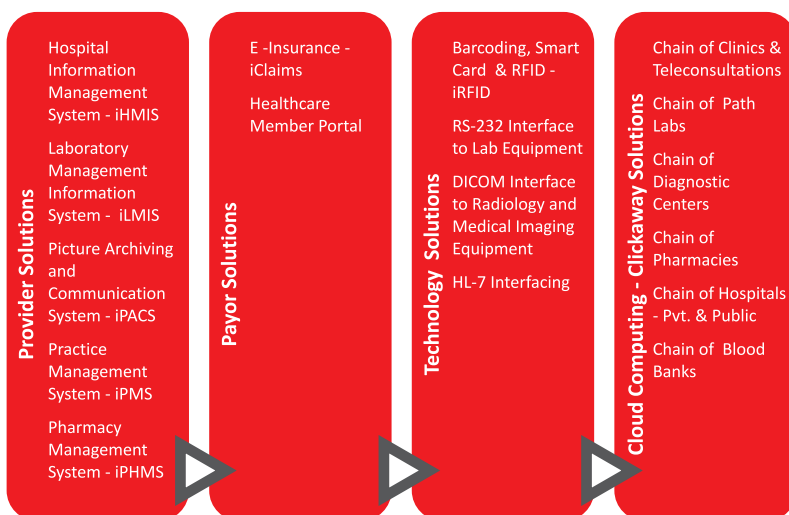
Provider Solutions

Hospital Information Management System - iHMIS

Laboratory Management Information System - iLMIS

Picture Archiving and Communication System - iPACS

Practice Management System - iPMS

Pharmacy Management System - iPHMS

Payor Solutions

E -Insurance - iClaims

Healthcare Member Portal

Technology Solutions

Barcoding, Smart Card & RFID - iRFID

RS-232 Interface to Lab Equipment

DICOM Interface to Radiology and Medical Imaging Equipment

HL-7 Interfacing

Cloud Computing - Clickaway Solutions

Chain of Clinics & Teleconsultations

Chain of Path Labs

Chain of Diagnostic Centers

Chain of Pharmacies

Chain of Hospitals - Pvt. & Public

Chain of Blood Banks